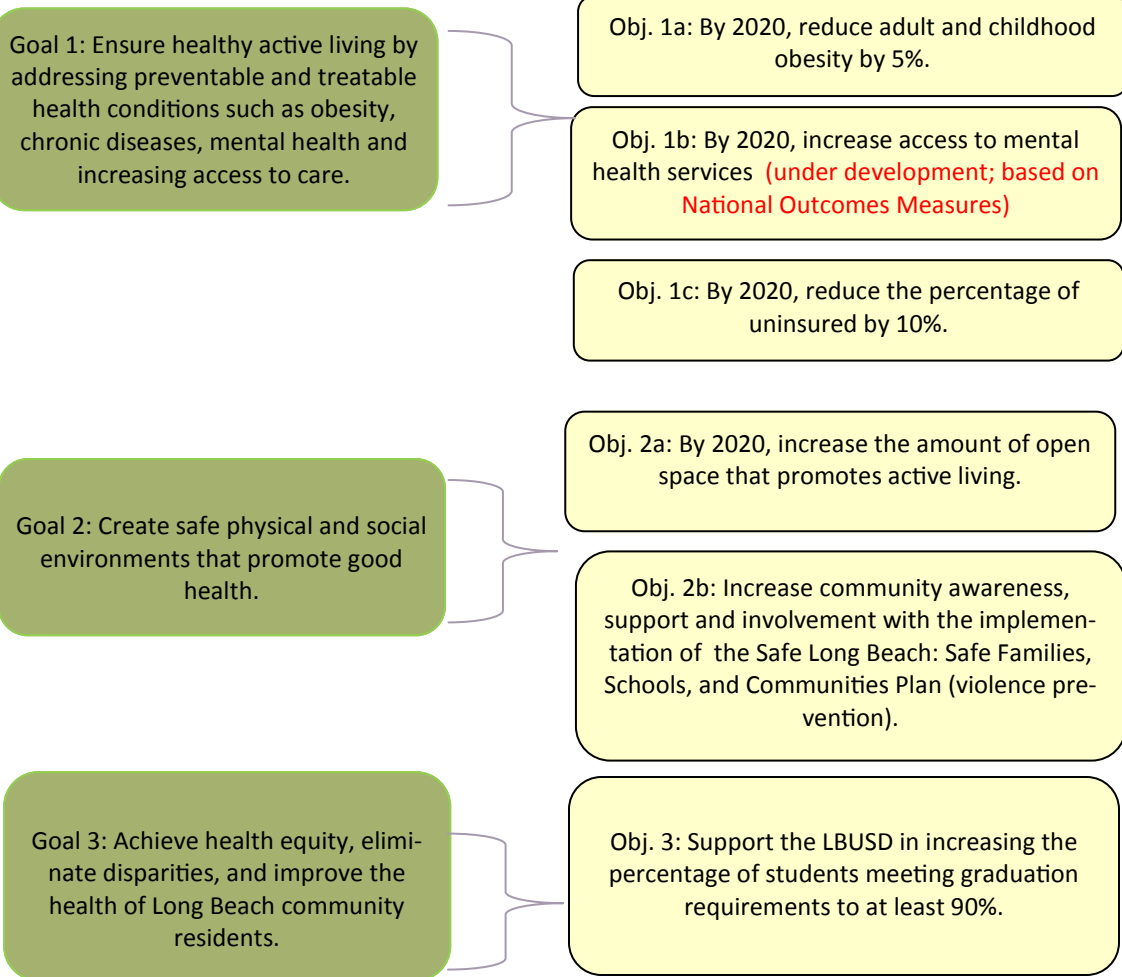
Goal 1: Ensure healthy active living by addressing preventable and treatable health conditions such as obesity, chronic diseases, mental health and increasing access to care.

Obj. 1a: By 2020, reduce adult and childhood obesity by 5%.

Obj. 1b: By 2020, increase access to mental health services (under development; based on National Outcomes Measures)

Obj. 1c: By 2020, reduce the percentage of uninsured by 10%.

Goal 2: Create safe physical and social environments that promote good health.

Obj. 2a: By 2020, increase the amount of open space that promotes active living.

Obj. 2b: Increase community awareness, support and involvement with the implementation of the Safe Long Beach: Safe Families, Schools, and Communities Plan (violence prevention).

Goal 3: Achieve health equity, eliminate disparities, and improve the health of Long Beach community residents.

Obj. 3: Support the LBUSD in increasing the percentage of students meeting graduation requirements to at least 90%.